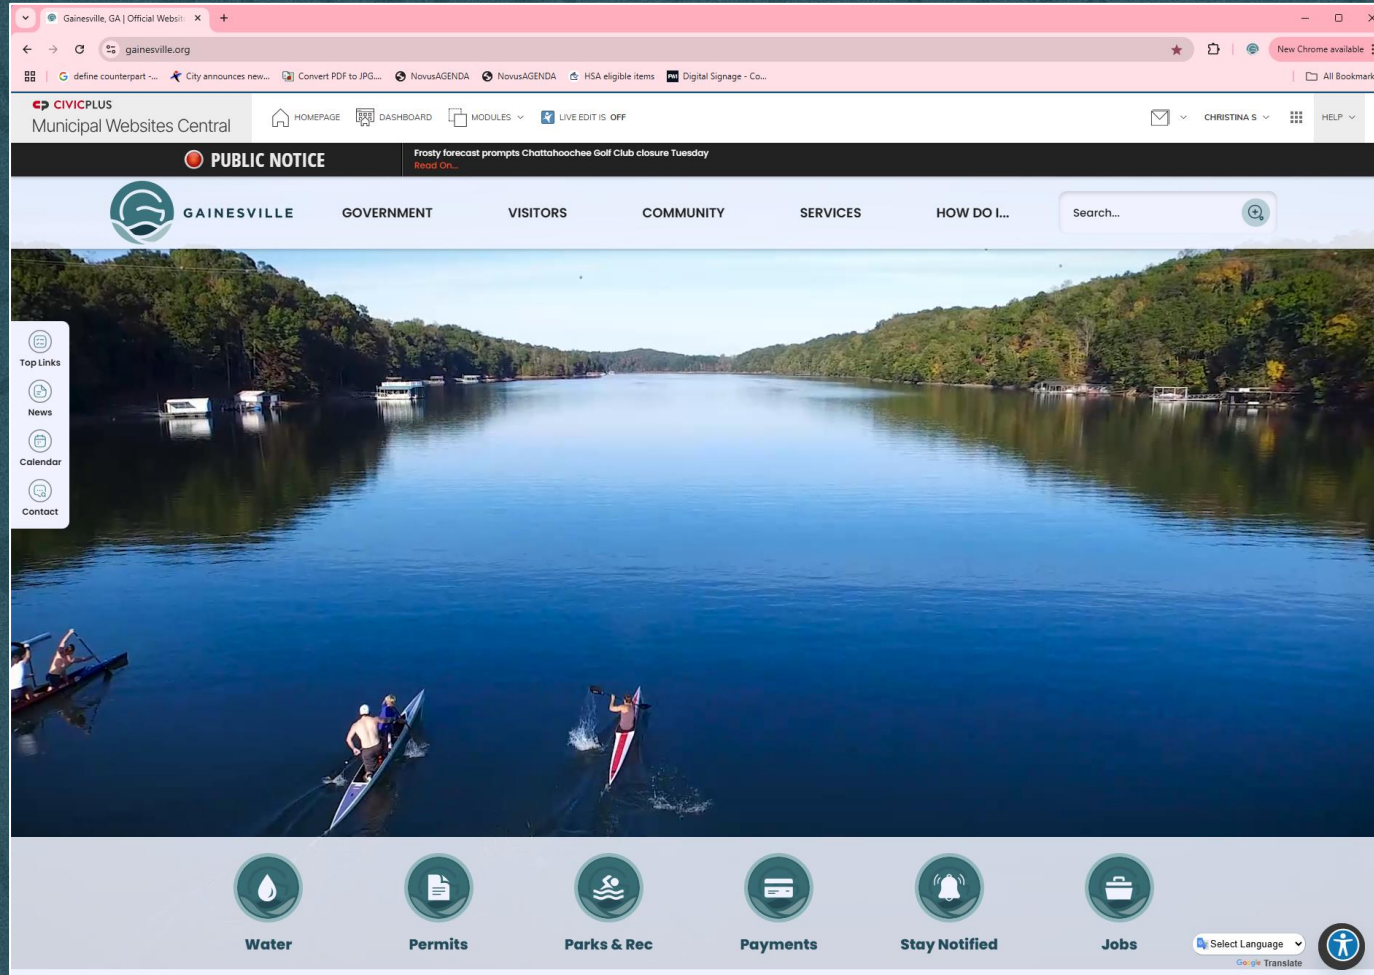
Gainesville, GA | Official Websi ×
+
gainesville.org
New Chrome available
define counterpart -... City announces new... Convert PDF to JPG... NovusAGENDA NovusAGENDA HSA eligible items Digital Signage - Co...
All Bookmarks

CIVICPLUS
Municipal Websites Central
HOMEPAGE DASHBOARD MODULES LIVE EDIT IS OFF
CHRISTINA S
HELP

PUBLIC NOTICE
Frosty forecast prompts Chattahoochee Golf Club closure Tuesday
Read On...

GAINESVILLE
GOVERNMENT VISITORS COMMUNITY SERVICES HOW DO I...
Search...

Top Links
News
Calendar
Contact

Water
Permits
Parks & Rec
Payments
Stay Notified
Jobs

Select Language
Google Translate